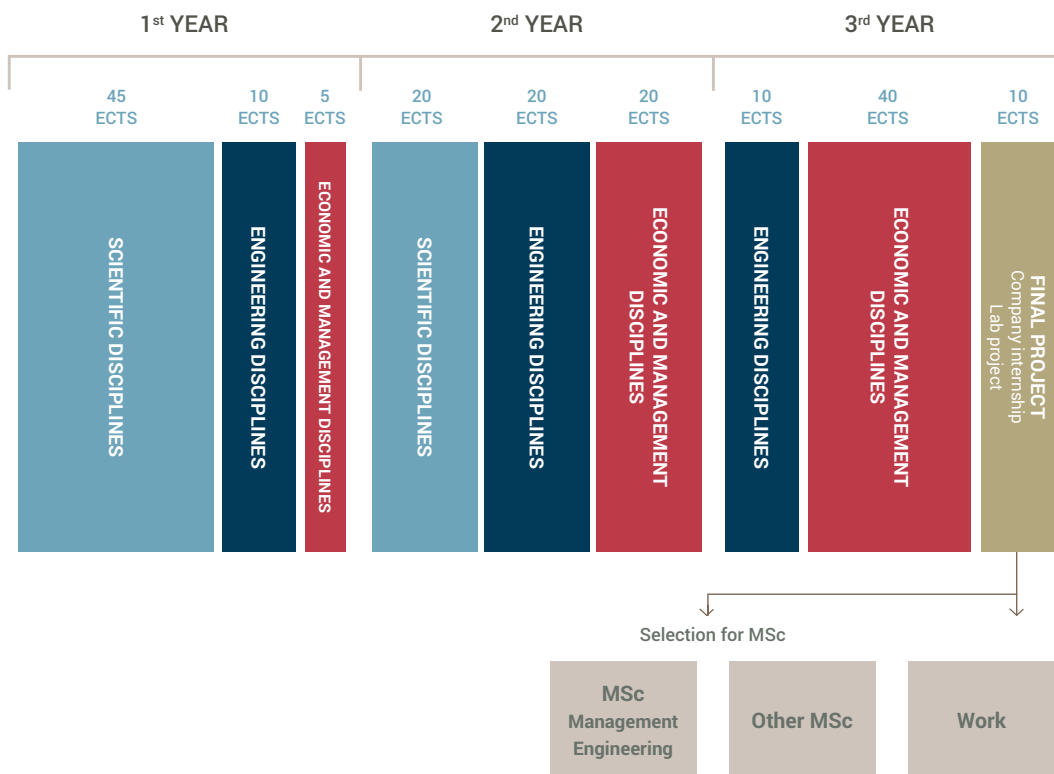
1$^{st}$ YEAR

2$^{nd}$ YEAR

3$^{rd}$ YEAR

45 ECTS

SCIENTIFIC DISCIPLINES

10 ECTS

ENGINEERING DISCIPLINES

5 ECTS

ECONOMIC AND MANAGEMENT DISCIPLINES

20 ECTS

SCIENTIFIC DISCIPLINES

20 ECTS

ENGINEERING DISCIPLINES

20 ECTS

ECONOMIC AND MANAGEMENT DISCIPLINES

10 ECTS

ENGINEERING DISCIPLINES

40 ECTS

ECONOMIC AND MANAGEMENT DISCIPLINES

10 ECTS

FINAL PROJECT
Company internship
Lab project

Selection for MSc

MSc Management Engineering

Other MSc

Work